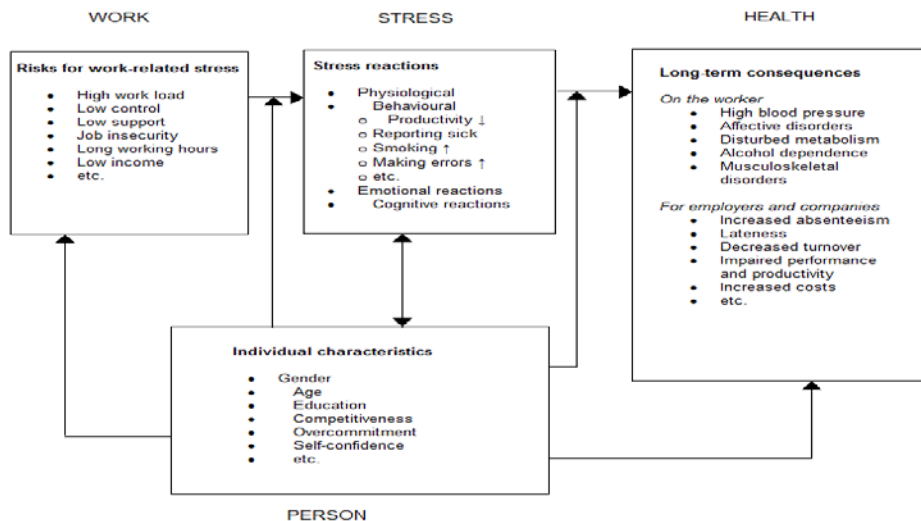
WORK

STRESS

HEALTH

**Risks for work-related stress**

- High work load
- Low control
- Low support
- Job insecurity
- Long working hours
- Low income
- etc.

**Stress reactions**

- Physiological
- Behavioural
  - o Productivity ↓
  - o Reporting sick
  - o Smoking ↑
  - o Making errors ↑
  - o etc.
- Emotional reactions
- Cognitive reactions

**Long-term consequences**

*On the worker*

- High blood pressure
- Affective disorders
- Disturbed metabolism
- Alcohol dependence
- Musculoskeletal disorders

*For employers and companies*

- Increased absenteeism
- Lateness
- Decreased turnover
- Impaired performance and productivity
- Increased costs
- etc.

**Individual characteristics**

- Gender
- Age
- Education
- Competitiveness
- Overcommitment
- Self-confidence
- etc.

PERSON